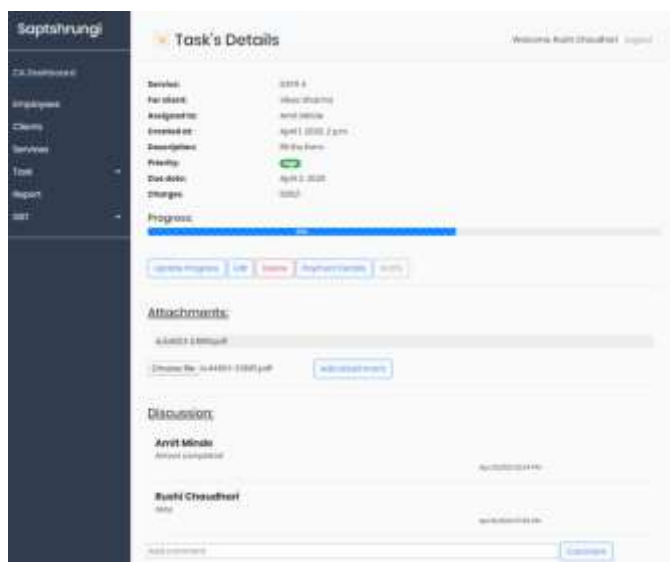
Saptshrungi

CA Dashboard

Employees

Clients

Services

Task

Report

GST

Task's Details

Welcome Rushi Chaudhari Logout

Service: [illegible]

For client: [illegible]

Assigned to: Amit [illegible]

Created at: April 1, 2020, 2 p.m.

Description: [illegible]

Priority: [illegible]

Due date: April 2, 2020

Charges: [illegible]

Progress:

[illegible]

Update Progress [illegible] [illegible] Payment Details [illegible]

Attachments:

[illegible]

Choose file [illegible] Add attachment

Discussion:

Amit Minde

Almost completed

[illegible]

Rushi Chaudhari

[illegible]

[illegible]

Add comment Comment